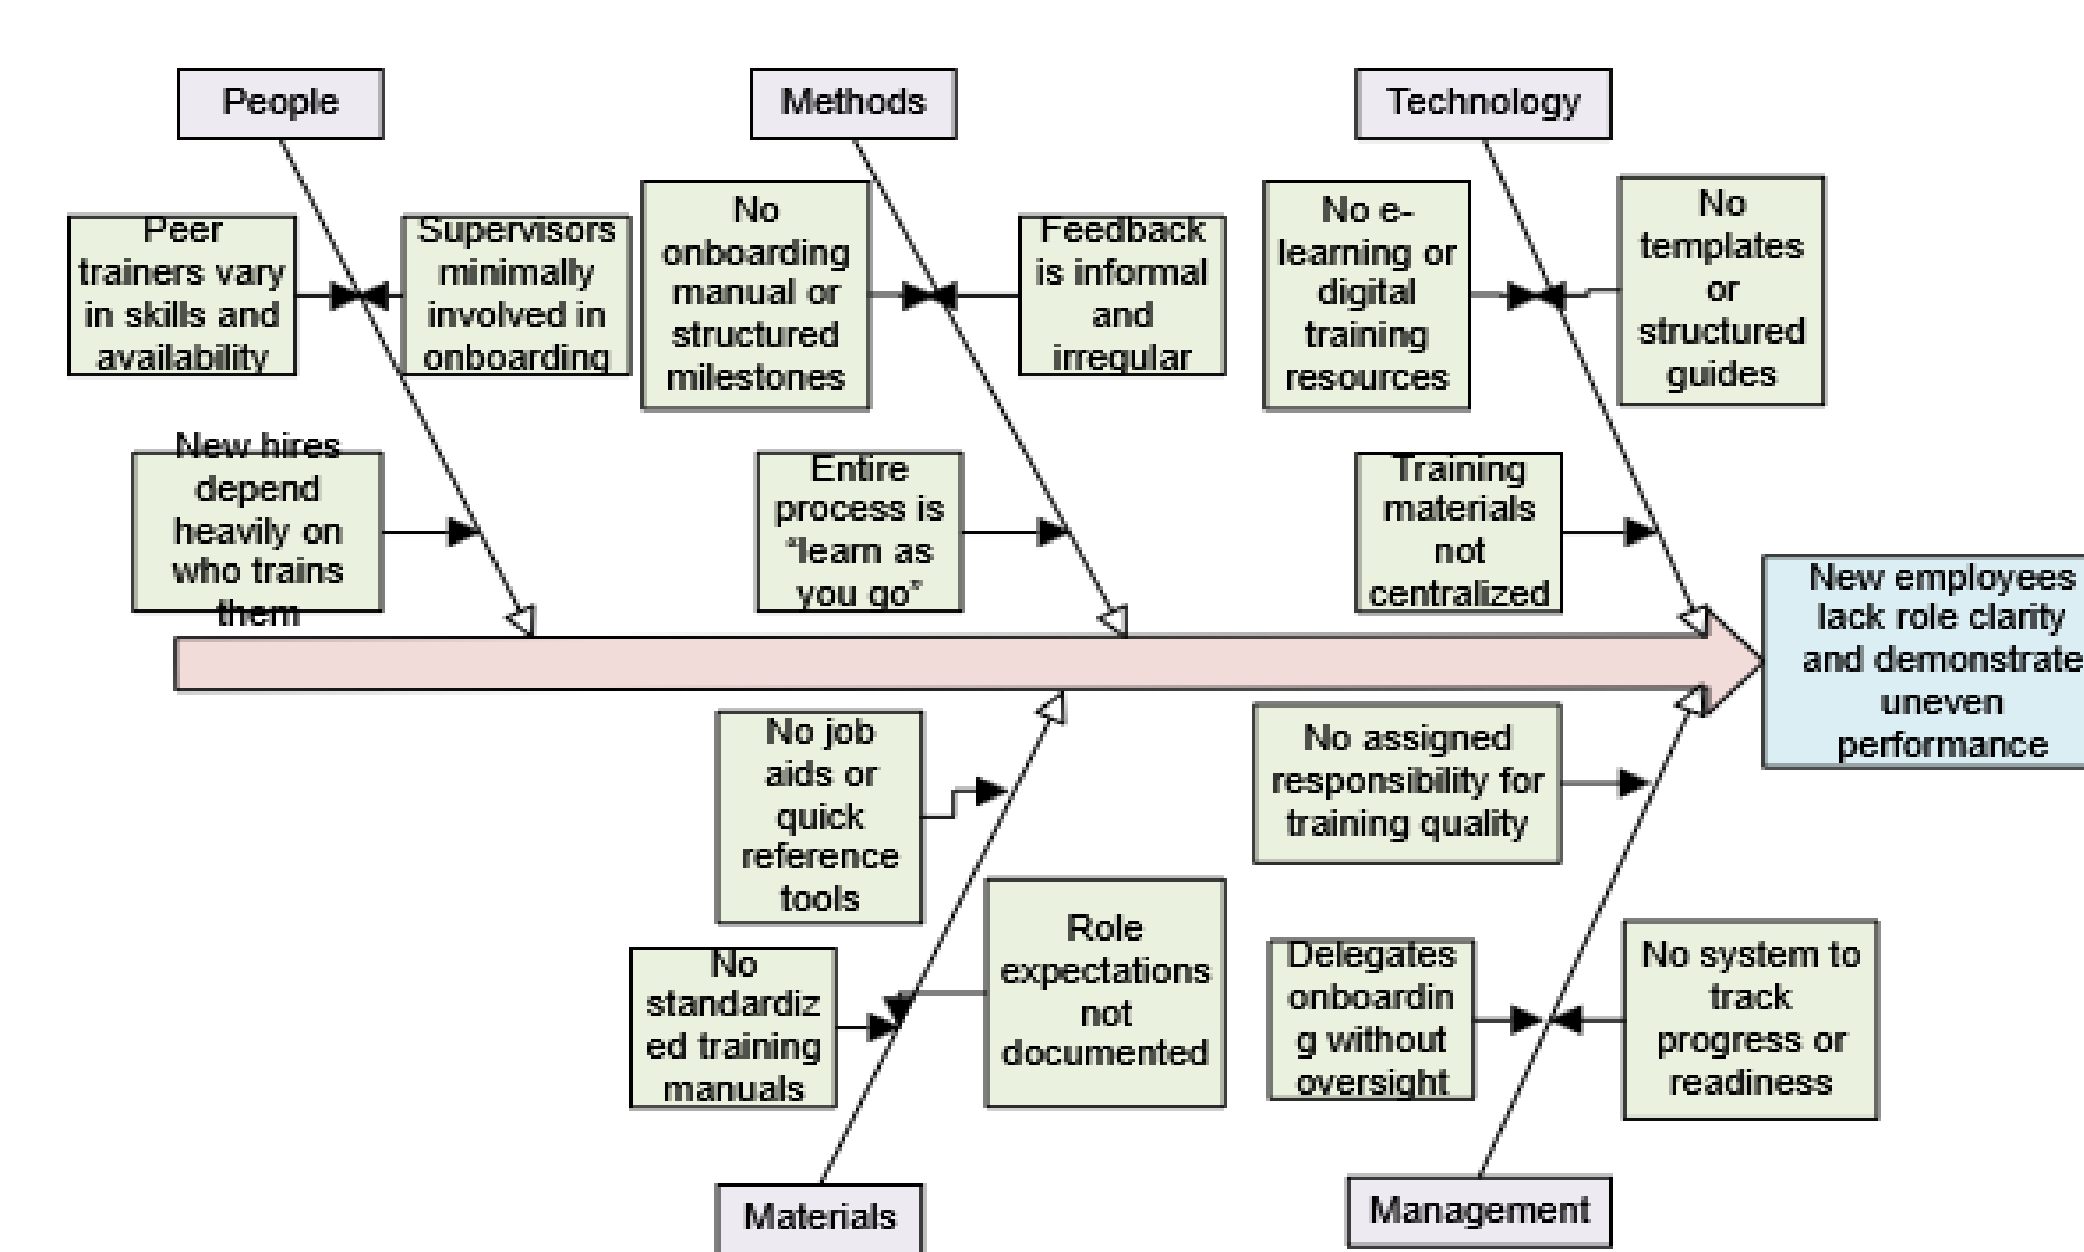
People

Methods

Technology

Peer trainers vary in skills and availability

Supervisors minimally involved in onboarding

No onboarding manual or structured milestones

Feedback is informal and irregular

No e-learning or digital training resources

No templates or structured guides

New hires depend heavily on who trains them

Entire process is "learn as you go"

Training materials not centralized

New employees lack role clarity and demonstrate uneven performance

No job aids or quick reference tools

No assigned responsibility for training quality

No standardized training manuals

Role expectations not documented

Delegates onboarding without oversight

No system to track progress or readiness

Materials

Management